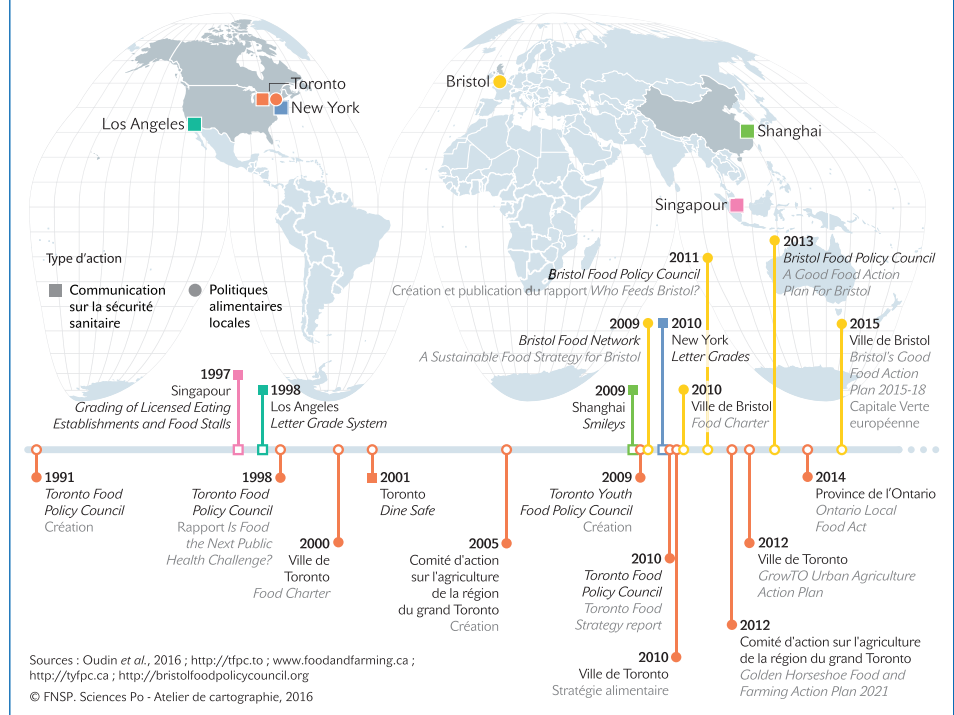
Toronto
New York
Los Angeles
Bristol
Shanghai
Singapour

Type d'action
Communication sur la sécurité sanitaire
Politiques alimentaires locales

1997
Singapour
*Grading of Licensed Eating Establishments and Food Stalls*

1998
Los Angeles
*Letter Grade System*

2009
*Bristol Food Network*
*A Sustainable Food Strategy for Bristol*

2011
*Bristol Food Policy Council*
Création et publication du rapport *Who Feeds Bristol?*

2010
New York
*Letter Grades*

2009
Shanghai
*Smileys*

2010
Ville de Bristol
*Food Charter*

2013
*Bristol Food Policy Council*
*A Good Food Action Plan For Bristol*

2015
Ville de Bristol
*Bristol's Good Food Action Plan 2015-18*
Capitale Verte européenne

1991
*Toronto Food Policy Council*
Création

1998
*Toronto Food Policy Council*
Rapport *Is Food the Next Public Health Challenge?*

2000
Ville de Toronto
*Food Charter*

2001
Toronto
*Dine Safe*

2005
Comité d'action sur l'agriculture de la région du grand Toronto
Création

2009
*Toronto Youth Food Policy Council*
Création

2010
*Toronto Food Policy Council*
*Toronto Food Strategy report*

2010
Ville de Toronto
Stratégie alimentaire

2012
Comité d'action sur l'agriculture de la région du grand Toronto
*Golden Horseshoe Food and Farming Action Plan 2021*

2012
Ville de Toronto
*GrowTO Urban Agriculture Action Plan*

2014
Province de l'Ontario
*Ontario Local Food Act*

Sources : Oudin *et al.*, 2016 ; http://tfpc.to ; www.foodandfarming.ca ; http://tyfpc.ca ; http://bristolfoodpolicycouncil.org
© FNSP. Sciences Po - Atelier de cartographie, 2016